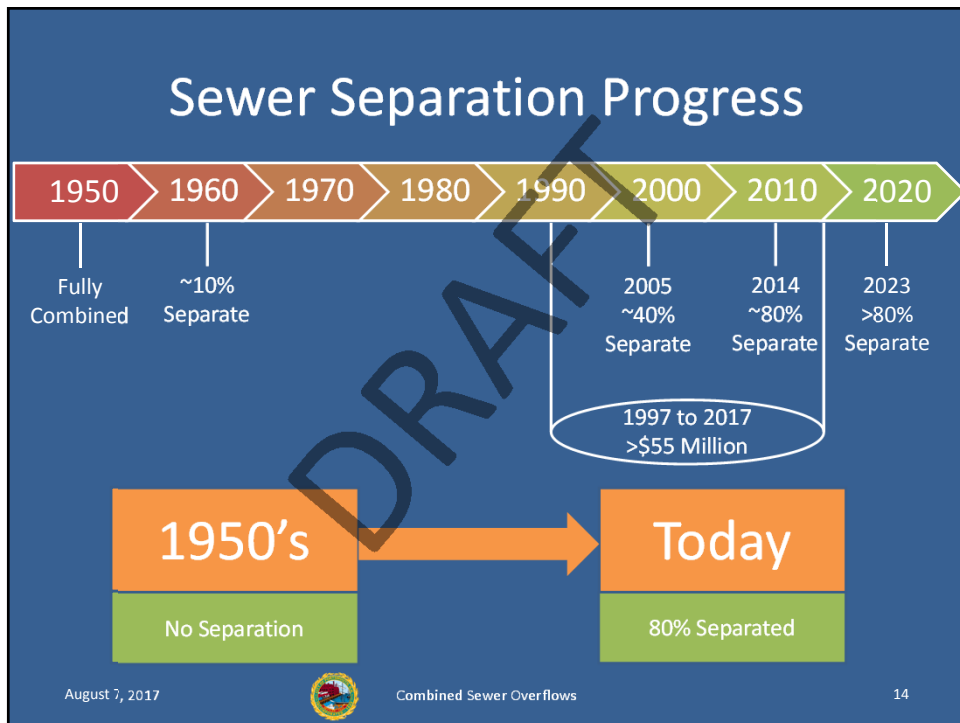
Sewer Separation Progress

1950
1960
1970
1980
1990
2000
2010
2020

Fully Combined

~10% Separate

2005 ~40% Separate

2014 ~80% Separate

2023 >80% Separate

1997 to 2017 >$55 Million

DRAFT

1950's

No Separation

Today

80% Separated

August 7, 2017

Combined Sewer Overflows

14